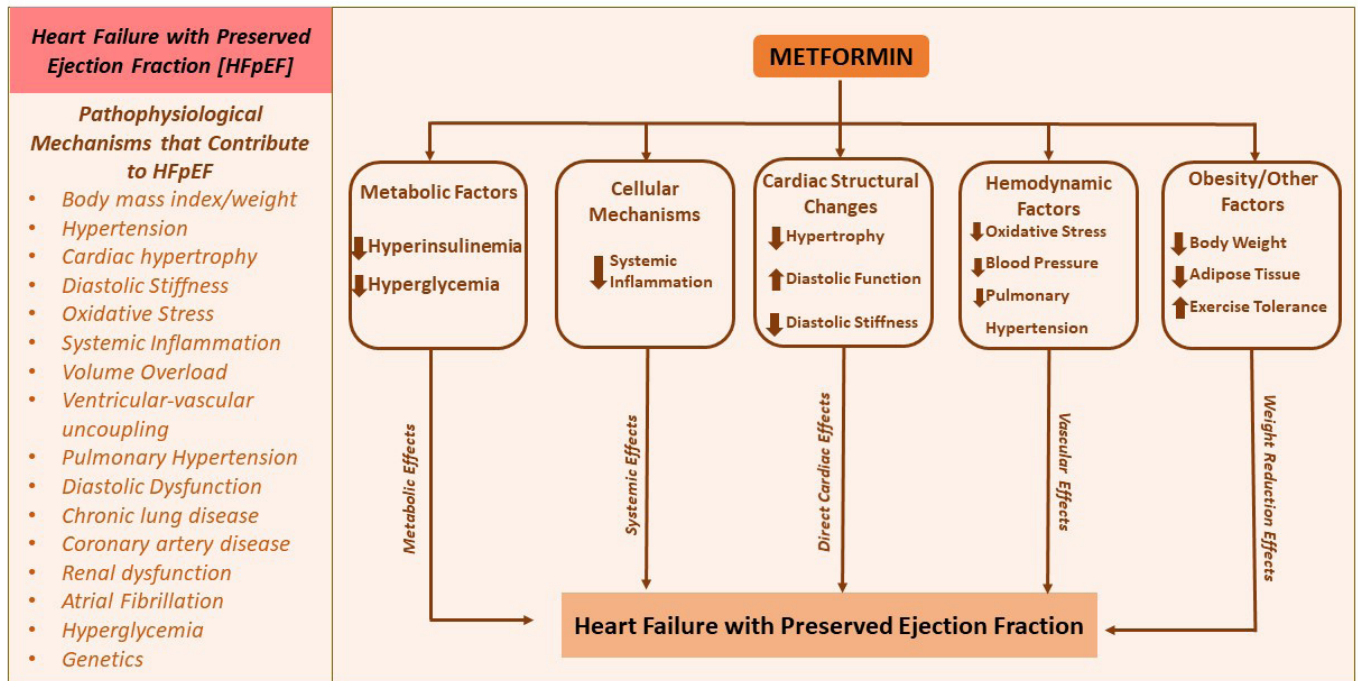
Heart Failure with Preserved Ejection Fraction [HFpEF]

Pathophysiological Mechanisms that Contribute to HFpEF

- Body mass index/weight
- Hypertension
- Cardiac hypertrophy
- Diastolic Stiffness
- Oxidative Stress
- Systemic Inflammation
- Volume Overload
- Ventricular-vascular uncoupling
- Pulmonary Hypertension
- Diastolic Dysfunction
- Chronic lung disease
- Coronary artery disease
- Renal dysfunction
- Atrial Fibrillation
- Hyperglycemia
- Genetics

METFORMIN

Metabolic Factors
↓Hyperinsulinemia
↓Hyperglycemia

Cellular Mechanisms
↓Systemic Inflammation

Cardiac Structural Changes
↓Hypertrophy
↑Diastolic Function
↓Diastolic Stiffness

Hemodynamic Factors
↓Oxidative Stress
↓Blood Pressure
↓Pulmonary Hypertension

Obesity/Other Factors
↓Body Weight
↓Adipose Tissue
↑Exercise Tolerance

Metabolic Effects

Systemic Effects

Direct Cardiac Effects

Vascular Effects

Weight Reduction Effects

Heart Failure with Preserved Ejection Fraction